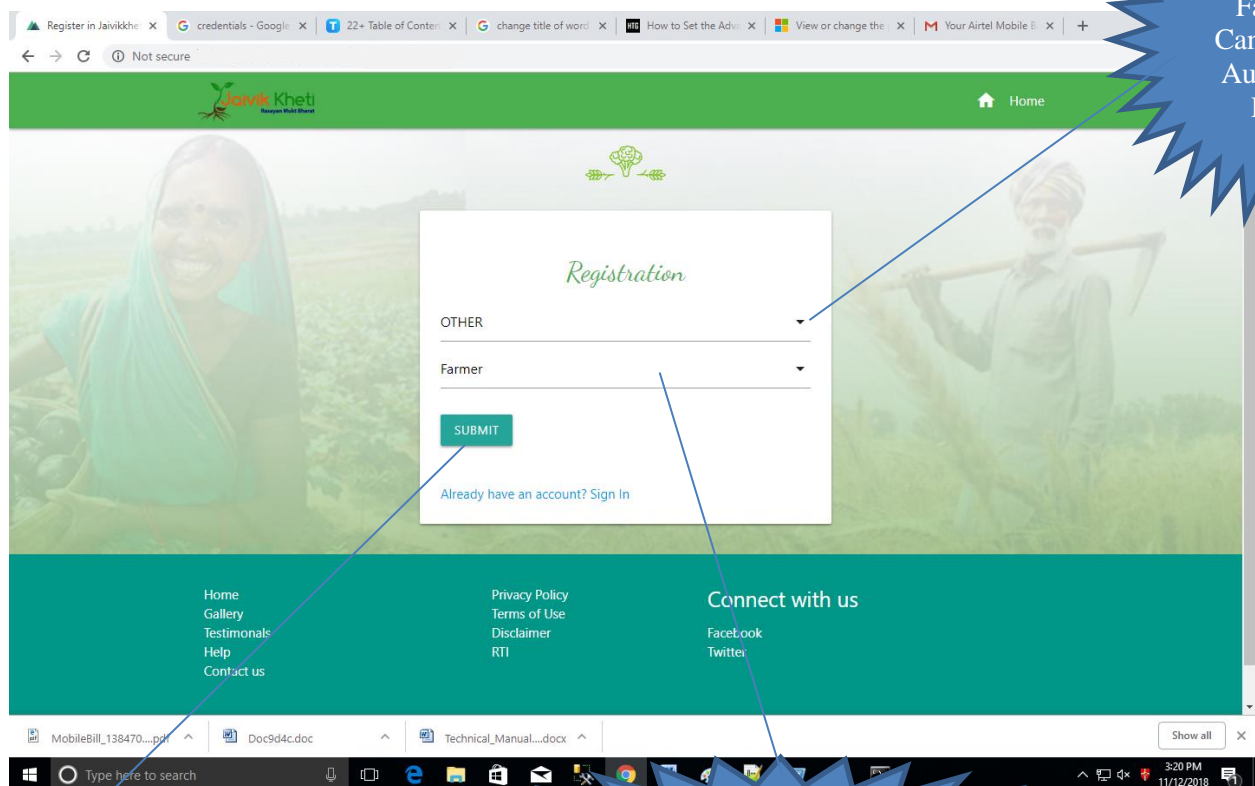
Register in Jaivikkhe ×
credentials - Google ×
22+ Table of Conten ×
change title of word ×
How to Set the Adv ×
View or change the ×
Your Airtel Mobile B ×
+

Not secure

Jaivik Kheti
Rasayan Mukt Bharat

Home

Registration

OTHER

Farmer

SUBMIT

Already have an account? Sign In

Home
Gallery
Testimonals
Help
Contact us

Privacy Policy
Terms of Use
Disclaimer
RTI

Connect with us

Facebook
Twitter

MobileBill_138470....pdf
Doc9d4c.doc
Technical_Manual....docx
Show all

Type here to search

3:20 PM
11/12/2018

Fa
Car
Au
I